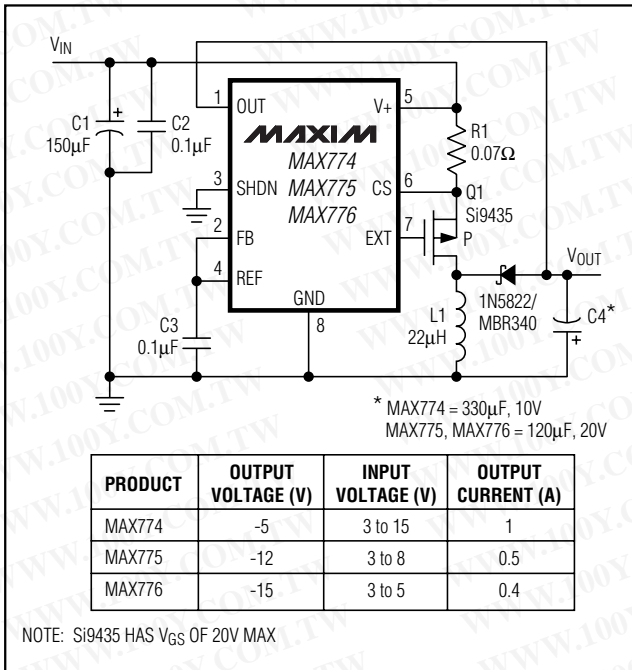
$V_{IN}$

C1 150μF

C2 0.1μF

1 OUT

V+ 5

MAXIM

MAX774

MAX775

MAX776

R1 0.07Ω

3 SHDN

CS 6

Q1 Si9435

2 FB

EXT 7

P

4 REF

GND

8

$V_{OUT}$

L1 22μH

1N5822/ MBR340

C4*

C3 0.1μF

* MAX774 = 330μF, 10V
MAX775, MAX776 = 120μF, 20V

| PRODUCT | OUTPUT VOLTAGE (V) | INPUT VOLTAGE (V) | OUTPUT CURRENT (A) |
|---|---|---|---|
| MAX774 | -5 | 3 to 15 | 1 |
| MAX775 | -12 | 3 to 8 | 0.5 |
| MAX776 | -15 | 3 to 5 | 0.4 |

NOTE: Si9435 HAS $V_{GS}$ OF 20V MAX

WWW.100Y.COM.TW